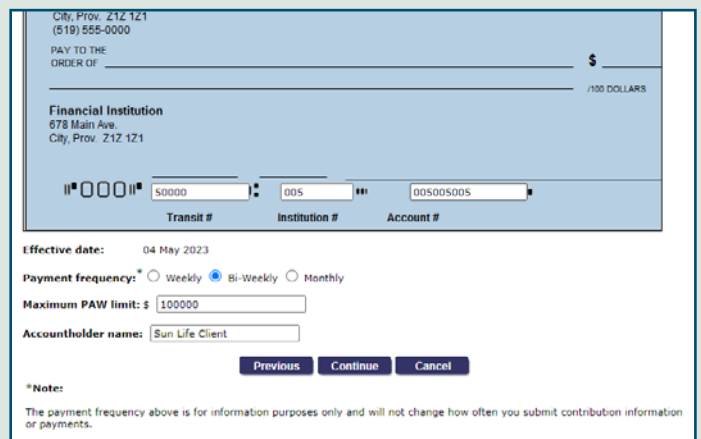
City, Prov. Z1Z 1Z1
(519) 555-0000

PAY TO THE ORDER OF

$

/100 DOLLARS

Financial Institution
678 Main Ave.
City, Prov. Z1Z 1Z1

⑈000⑈ 50000 ⑆ 005 ⑉ 00500500S ⑈

Transit #

Institution #

Account #

Effective date: 04 May 2023

Payment frequency:* ○ Weekly ◉ Bi-Weekly ○ Monthly

Maximum PAW limit: $ 100000

Accountholder name: Sun Life Client

Previous Continue Cancel

*Note:

The payment frequency above is for information purposes only and will not change how often you submit contribution information or payments.